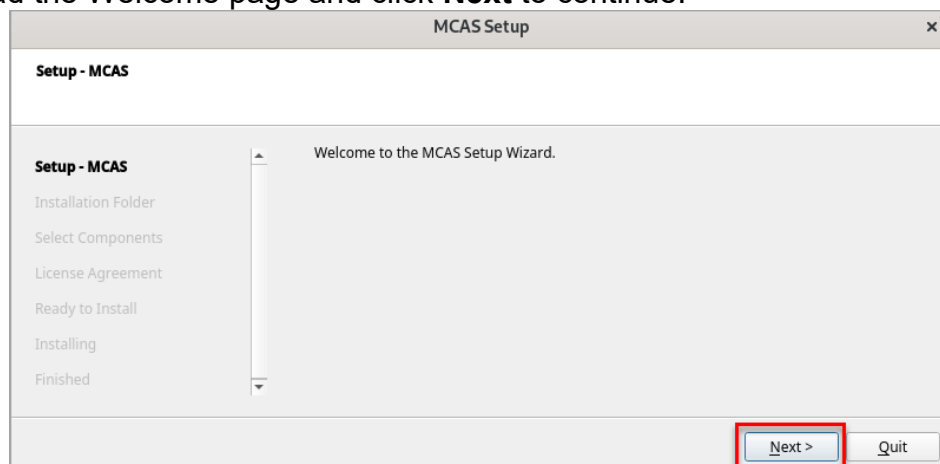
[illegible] the Welcome page and click **Next** to continue.

MCAS Setup ×

Setup - MCAS

Setup - MCAS
Installation Folder
Select Components
License Agreement
Ready to Install
Installing
Finished

Welcome to the MCAS Setup Wizard.

Next > Quit